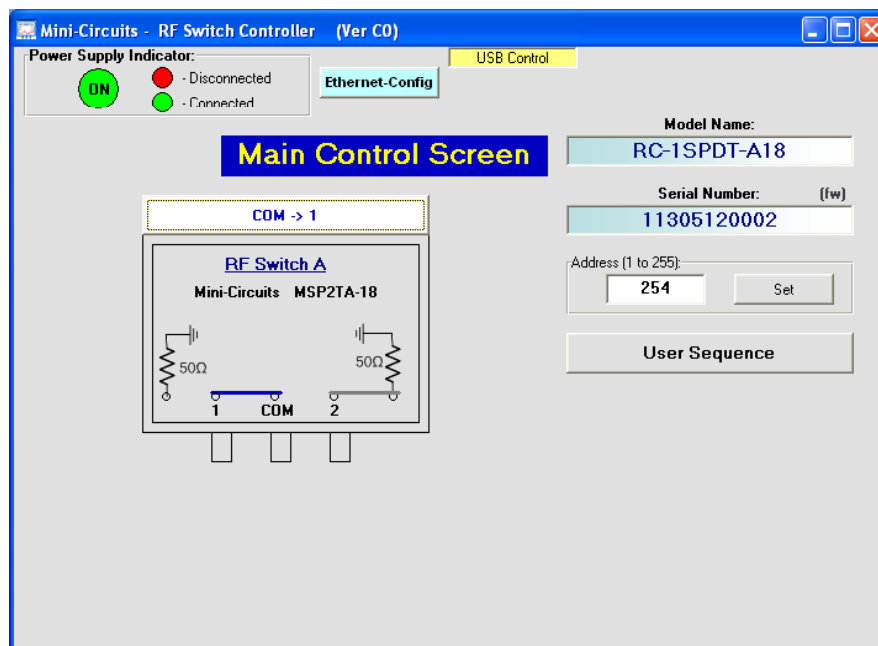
Mini-Circuits - RF Switch Controller (Ver C0)

Power Supply Indicator:
ON
- Disconnected
- Connected

Ethernet-Config

USB Control

Main Control Screen

Model Name:
RC-1SPDT-A18

Serial Number: (fw)
11305120002

Address (1 to 255):
254
Set

User Sequence

COM -> 1

RF Switch A
Mini-Circuits MSP2TA-18

50Ω
50Ω
1 COM 2